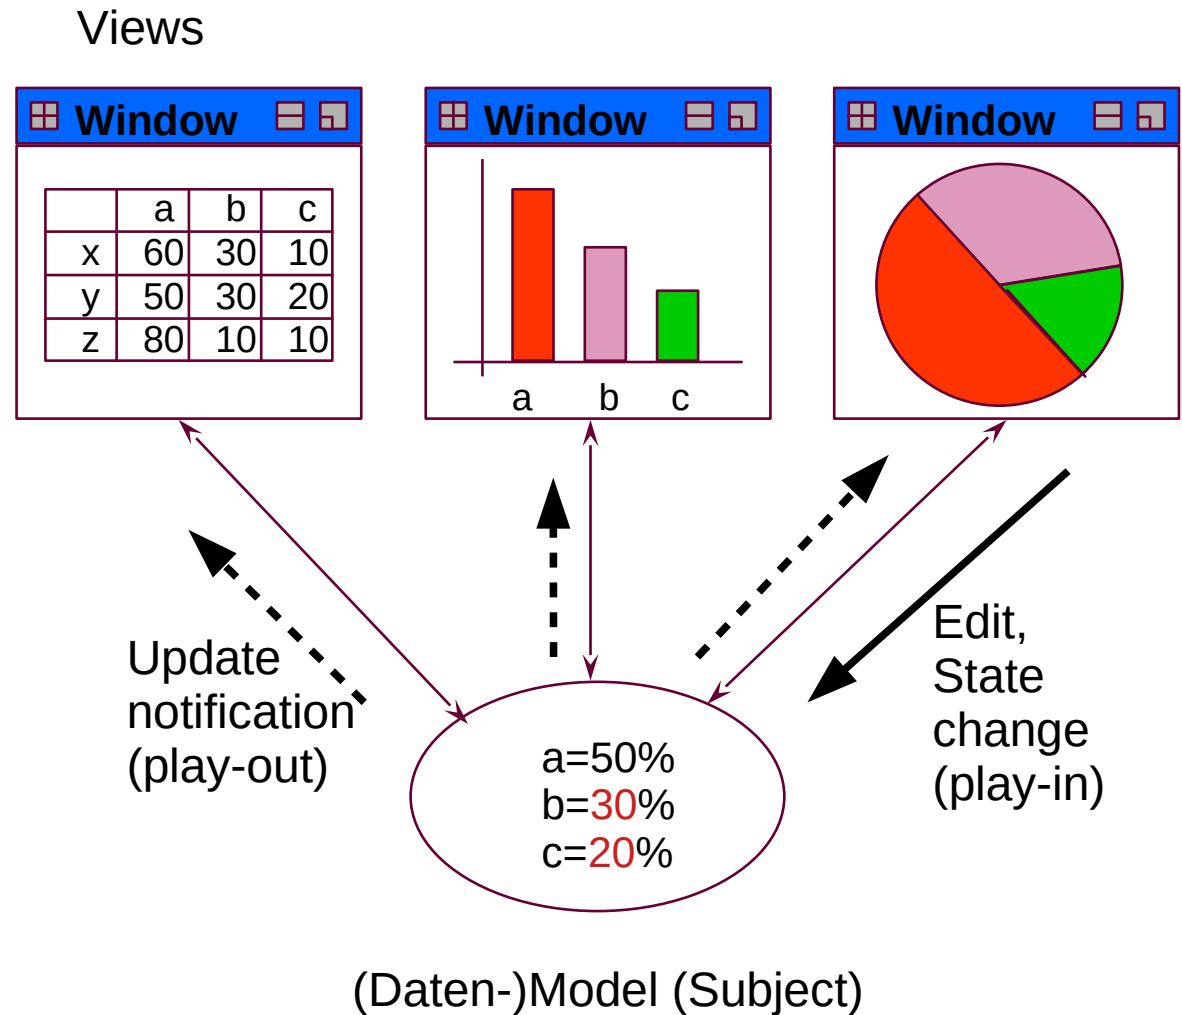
Views

Window

| | a | b | c |
|---|---|---|---|
| x | 60 | 30 | 10 |
| y | 50 | 30 | 20 |
| z | 80 | 10 | 10 |

Window

a b c

Window

Update notification (play-out)

Edit, State change (play-in)

a=50%
b=30%
c=20%

(Daten-)Model (Subject)